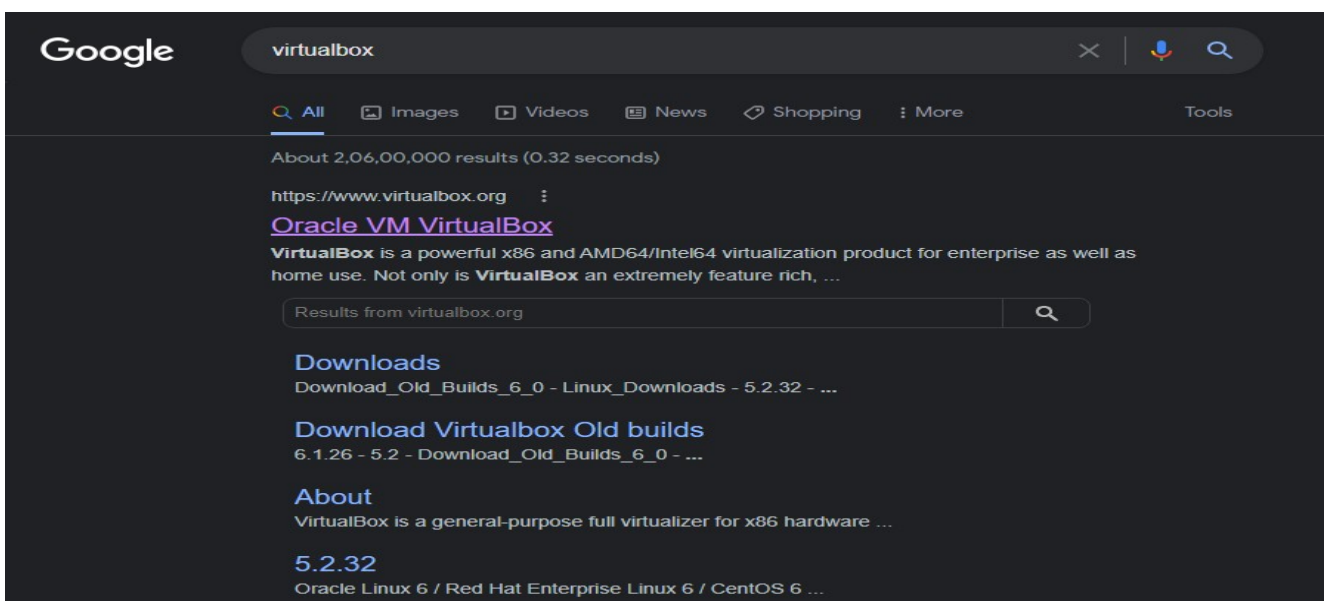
Google

virtualbox

All Images Videos News Shopping More Tools

About 2,06,00,000 results (0.32 seconds)

https://www.virtualbox.org

Oracle VM VirtualBox

VirtualBox is a powerful x86 and AMD64/Intel64 virtualization product for enterprise as well as home use. Not only is VirtualBox an extremely feature rich, ...

Results from virtualbox.org

Downloads
Download_Old_Builds_6_0 - Linux_Downloads - 5.2.32 - ...

Download Virtualbox Old builds
6.1.26 - 5.2 - Download_Old_Builds_6_0 - ...

About
VirtualBox is a general-purpose full virtualizer for x86 hardware ...

5.2.32
Oracle Linux 6 / Red Hat Enterprise Linux 6 / CentOS 6 ...